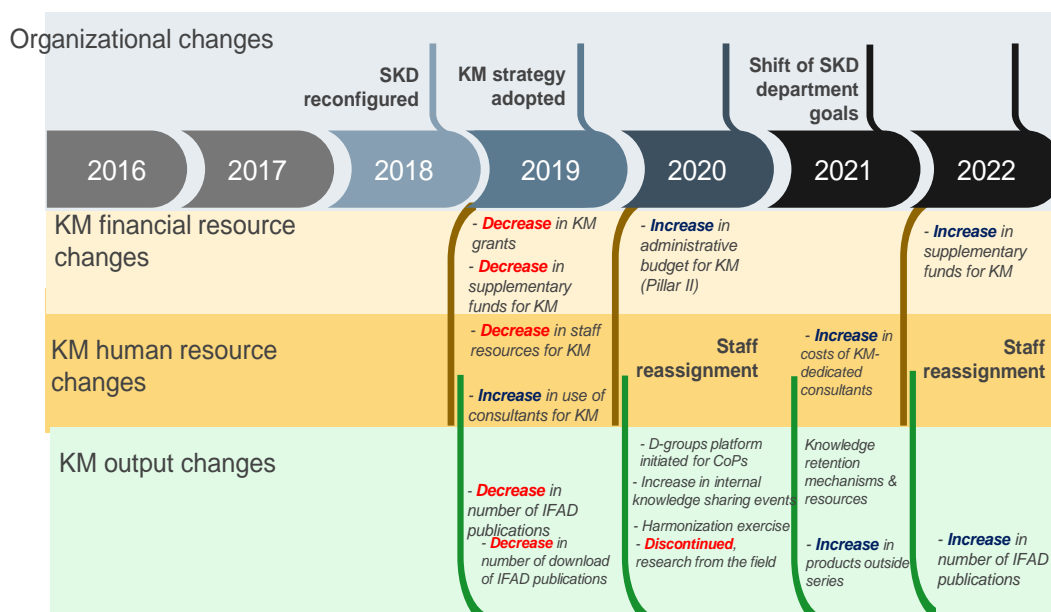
Organizational changes

SKD reconfigured

KM strategy adopted

Shift of SKD department goals

2016 2017 2018 2019 2020 2021 2022

KM financial resource changes

- Decrease in KM grants

- Decrease in supplementary funds for KM

- Increase in administrative budget for KM (Pillar II)

- Increase in supplementary funds for KM

KM human resource changes

- Decrease in staff resources for KM

- Increase in use of consultants for KM

Staff reassignment

- Increase in costs of KM-dedicated consultants

Staff reassignment

KM output changes

- Decrease in number of IFAD publications

- Decrease in number of download of IFAD publications

- D-groups platform initiated for CoPs

- Increase in internal knowledge sharing events

- Harmonization exercise

- Discontinued, research from the field

Knowledge retention mechanisms & resources

- Increase in products outside series

- Increase in number of IFAD publications